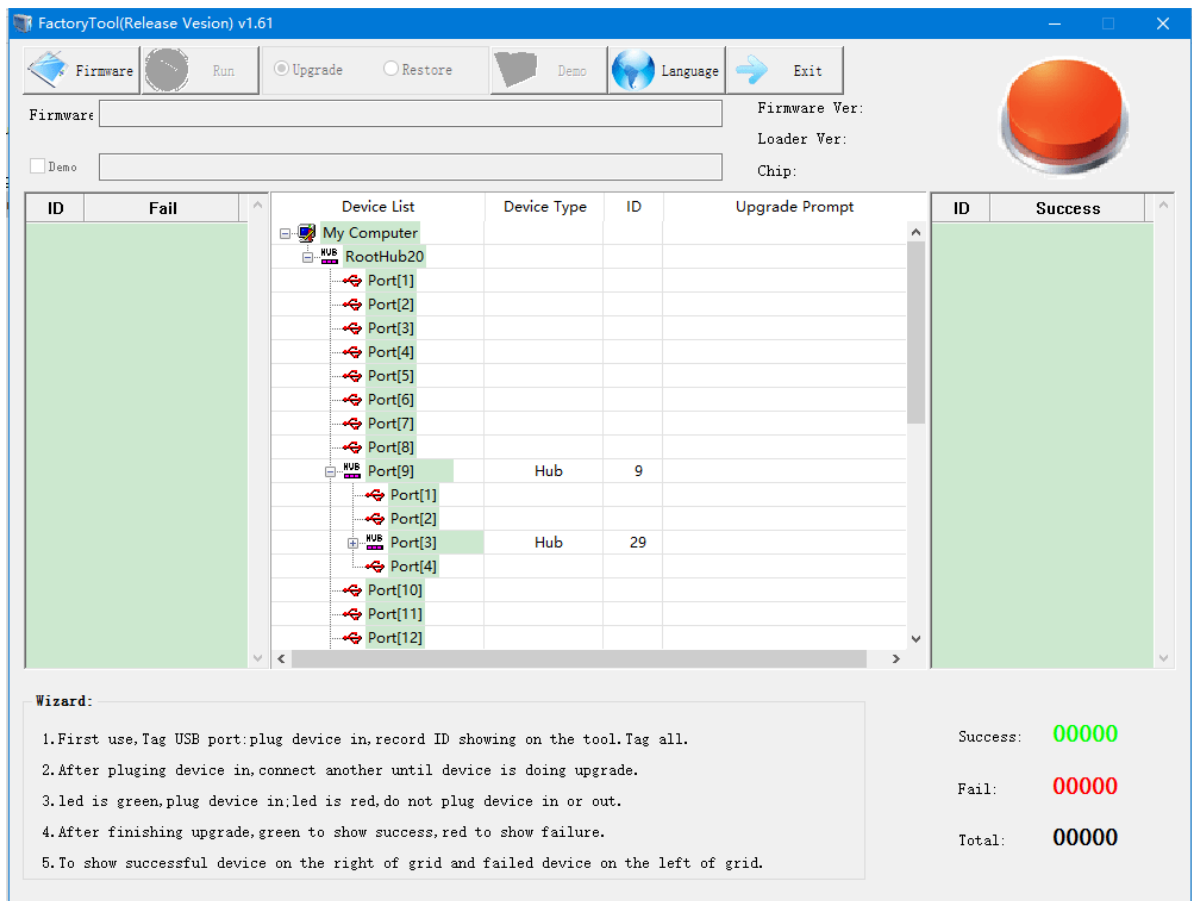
FactoryTool(Release Vesion) v1.61

Firmware Run Upgrade Restore Demo Language Exit

Firmware

Firmware Ver:

Loader Ver:

Chip:

Demo

| ID | Fail |
|---|---|

| Device List | Device Type | ID | Upgrade Prompt |
|---|---|---|---|
| My Computer | | | |
| RootHub20 | | | |
| Port[1] | | | |
| Port[2] | | | |
| Port[3] | | | |
| Port[4] | | | |
| Port[5] | | | |
| Port[6] | | | |
| Port[7] | | | |
| Port[8] | | | |
| Port[9] | Hub | 9 | |
| Port[1] | | | |
| Port[2] | | | |
| Port[3] | Hub | 29 | |
| Port[4] | | | |
| Port[10] | | | |
| Port[11] | | | |
| Port[12] | | | |

| ID | Success |
|---|---|

Wizard:

1.First use,Tag USB port:plug device in,record ID showing on the tool.Tag all.

2.After pluging device in,connect another until device is doing upgrade.

3.led is green,plug device in;led is red,do not plug device in or out.

4.After finishing upgrade,green to show success,red to show failure.

5.To show successful device on the right of grid and failed device on the left of grid.

Success: 00000

Fail: 00000

Total: 00000